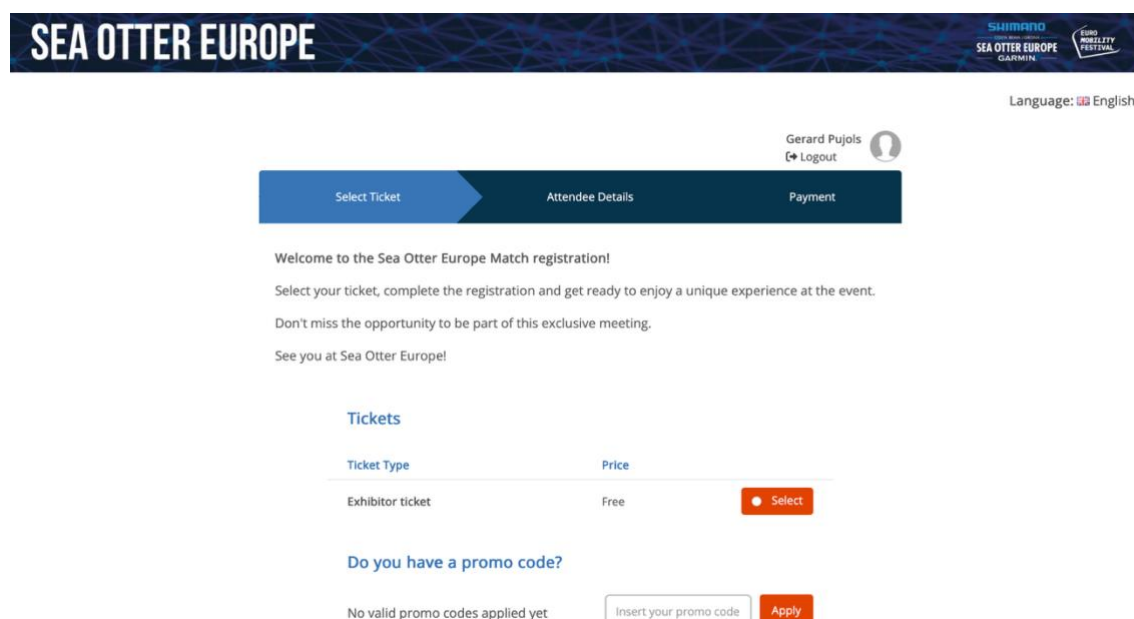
SEA OTTER EUROPE

SHIMANO
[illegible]
SEA OTTER EUROPE
GARMIN

EURO MOBILITY FESTIVAL

Language: English

Gerard Pujols
Logout

Select Ticket
Attendee Details
Payment

Welcome to the Sea Otter Europe Match registration!

Select your ticket, complete the registration and get ready to enjoy a unique experience at the event.

Don't miss the opportunity to be part of this exclusive meeting.

See you at Sea Otter Europe!

Tickets

| Ticket Type | Price | |
|---|---|---|
| Exhibitor ticket | Free | Select |

Do you have a promo code?

No valid promo codes applied yet

Insert your promo code

Apply